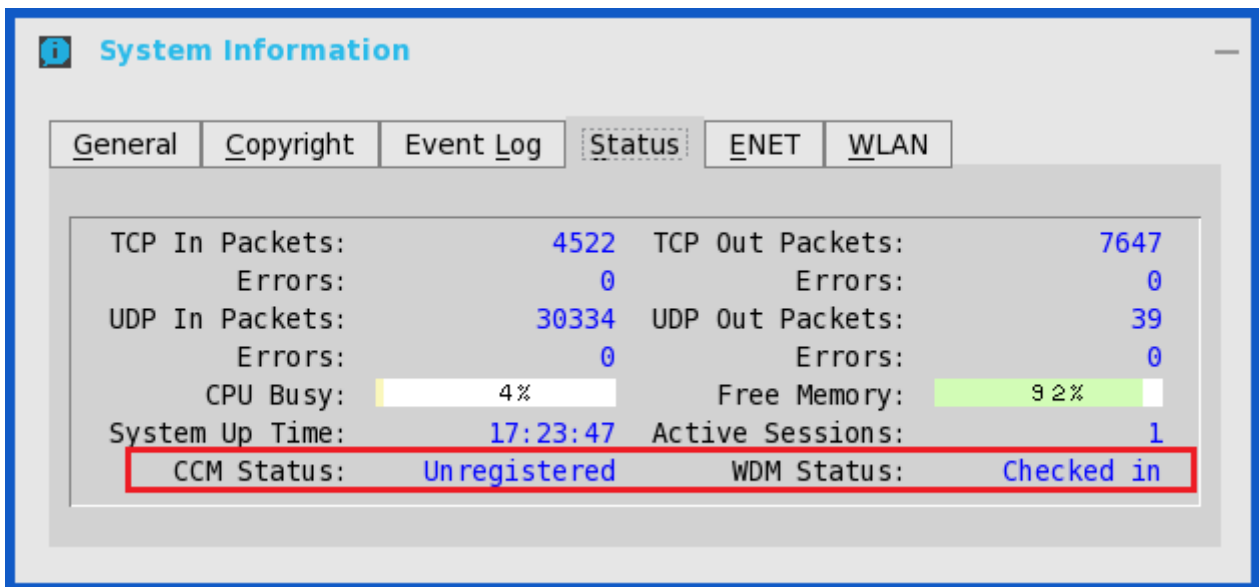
System Information

General Copyright Event Log Status ENET WLAN

| | | | |
|---|---|---|---|
| TCP In Packets: | 4522 | TCP Out Packets: | 7647 |
| Errors: | 0 | Errors: | 0 |
| UDP In Packets: | 30334 | UDP Out Packets: | 39 |
| Errors: | 0 | Errors: | 0 |
| CPU Busy: | 4% | Free Memory: | 92% |
| System Up Time: | 17:23:47 | Active Sessions: | 1 |
| CCM Status: | Unregistered | WDM Status: | Checked in |